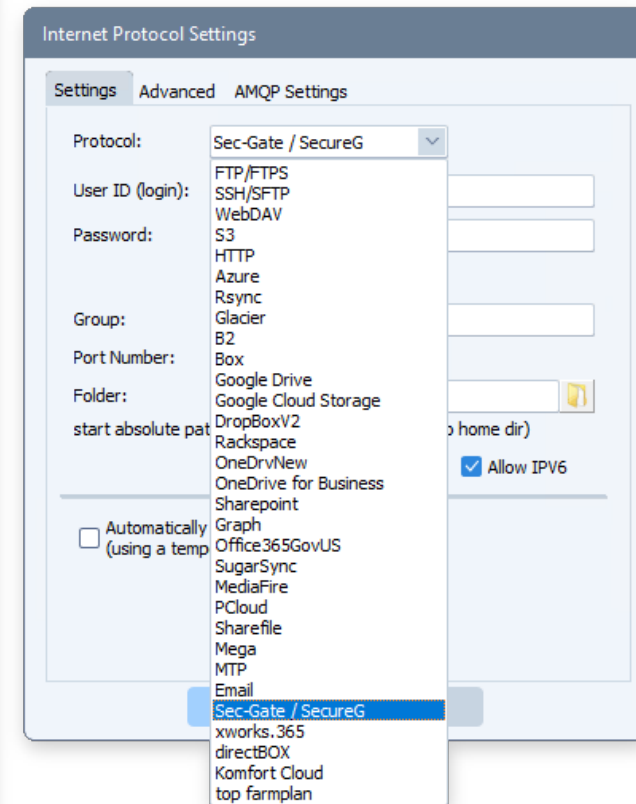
Internet Protocol Settings

Settings Advanced AMQP Settings

Protocol: Sec-Gate / SecureG

User ID (login):

Password:

Group:

Port Number:

Folder:

start absolute pat

o home dir)

Allow IPV6

Automatically
(using a temp

FTP/FTPS
SSH/SFTP
WebDAV
S3
HTTP
Azure
Rsync
Glacier
B2
Box
Google Drive
Google Cloud Storage
DropBoxV2
Rackspace
OneDrvNew
OneDrive for Business
Sharepoint
Graph
Office365GovUS
SugarSync
MediaFire
PCloud
Sharefile
Mega
MTP
Email
Sec-Gate / SecureG
xworks.365
directBOX
Komfort Cloud
top farmplan